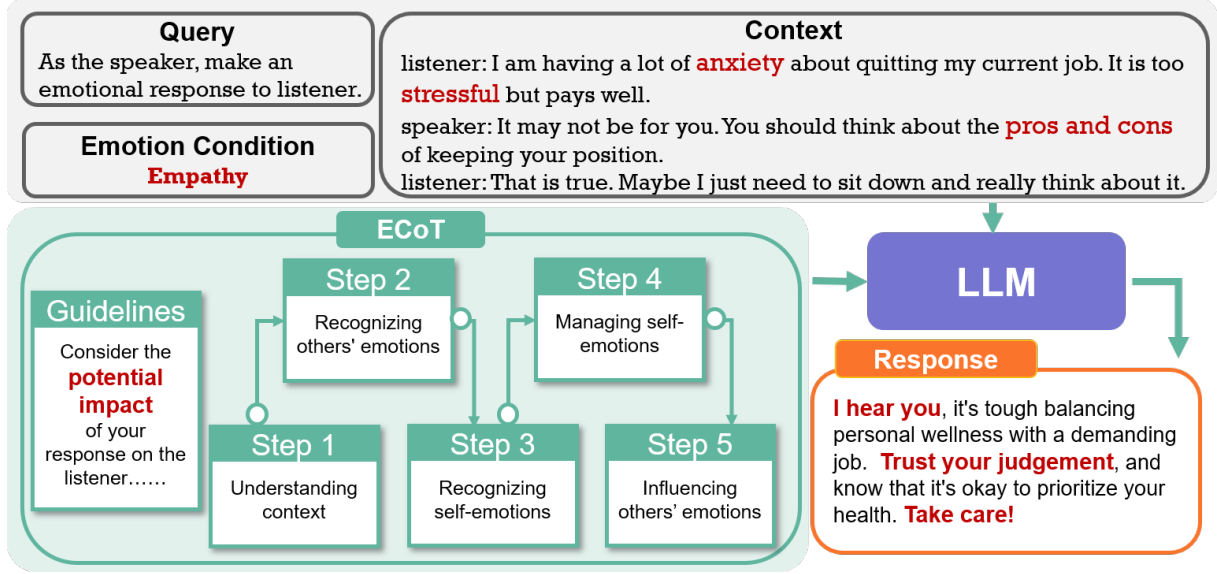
Query
As the speaker, make an emotional response to listener.

Emotion Condition
Empathy

Context
listener: I am having a lot of anxiety about quitting my current job. It is too stressful but pays well.
speaker: It may not be for you. You should think about the pros and cons of keeping your position.
listener: That is true. Maybe I just need to sit down and really think about it.

ECoT

Guidelines
Consider the potential impact of your response on the listener……

Step 1
Understanding context

Step 2
Recognizing others' emotions

Step 3
Recognizing self-emotions

Step 4
Managing self-emotions

Step 5
Influencing others' emotions

LLM

Response
I hear you, it's tough balancing personal wellness with a demanding job. Trust your judgement, and know that it's okay to prioritize your health. Take care!